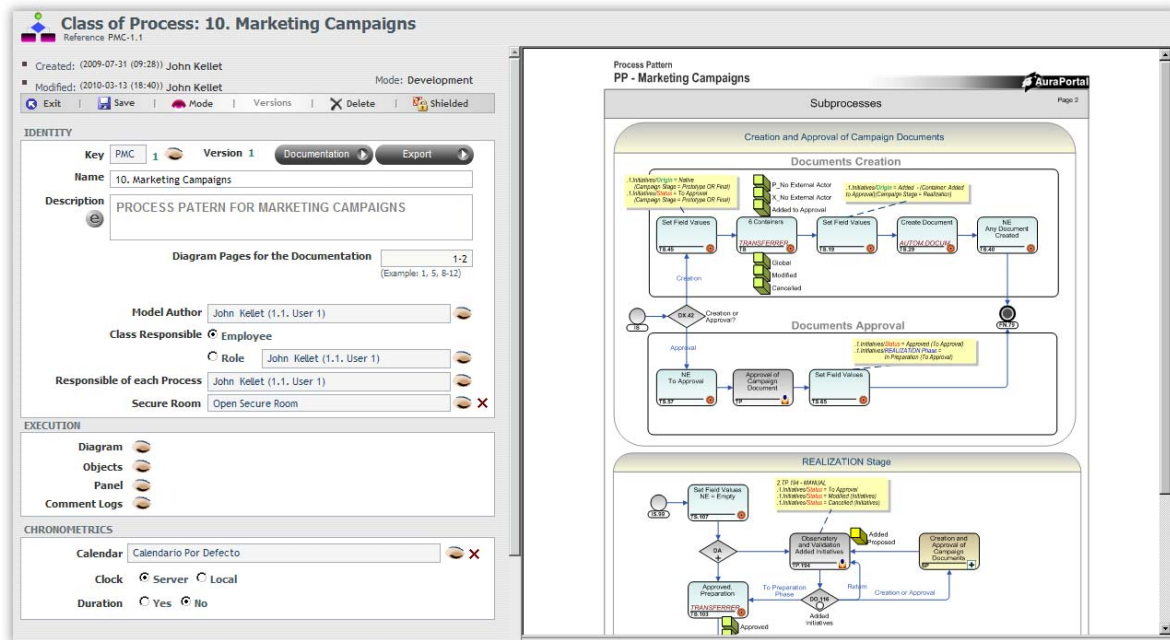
Class of Process: 10. Marketing Campaigns
Reference PMC-1.1

Created: (2009-07-31 (09:28)) John Kellet
Modified: (2010-03-13 (18:40)) John Kellet
Mode: Development

Exit | Save | Mode | Versions | Delete | Shielded

IDENTITY
Key PMC 1 Version 1 Documentation Export
Name 10. Marketing Campaigns
Description PROCESS PATERN FOR MARKETING CAMPAIGNS
Diagram Pages for the Documentation 1-2
(Example: 1, 5, 8-12)
Model Author John Kellet (1.1. User 1)
Class Responsible Employee
Role John Kellet (1.1. User 1)
Responsible of each Process John Kellet (1.1. User 1)
Secure Room Open Secure Room

EXECUTION
Diagram
Objects
Panel
Comment Logs

CHRONOMETRICS
Calendar Calendario Por Defecto
Clock Server Local
Duration Yes No

Process Pattern
PP - Marketing Campaigns
AuraPortal
Subprocesses
Page 2

Creation and Approval of Campaign Documents
Documents Creation
.1.Initiatives/Origin = Native (Campaign Stage = Prototype OR Final) .1.Initiatives/Status = To Approval (Campaign Stage = Prototype OR Final)
P_No External Actor
X_No External Actor
Added to Approval
.1.Initiatives/Origin = Added - (Container: Added to Approval) Campaign Stage = Realization
Set Field Values
TS.46
6 Containers
TS
TRANSFERRED
Set Field Values
TS.19
Create Document
TS.29
AUTOM.DOCUM.
NE Any Document Created
TS.40
Global
Modified
Canceled
Creation
TS
DX.42
Creation or Approval?
FN.73
Documents Approval
Approval
.1.Initiatives/Status = Approved (To Approval) .1.Initiatives/REALIZATION Phase = In Preparation (To Approval)
NE To Approval
TS.57
Approval of Campaign Document
TP
Set Field Values
TS.65

REALIZATION Stage
TS.99
Set Field Values NE = Empty
TS.107
2.TP 104 - MANUAL .1.Initiatives/Status = To Approval .1.Initiatives/Status = Modified (Initiatives) .1.Initiatives/Status = Canceled (Initiatives)
Added Proposed
DA
Observatory and Validation Added Initiatives
TP 104
Creation and Approval of Campaign Documents
SP
Return
Creation or Approval
To Preparation Phase
DO_116
Added Initiatives
Approved. Preparation
TRANSFERRED
TS.103
Approved